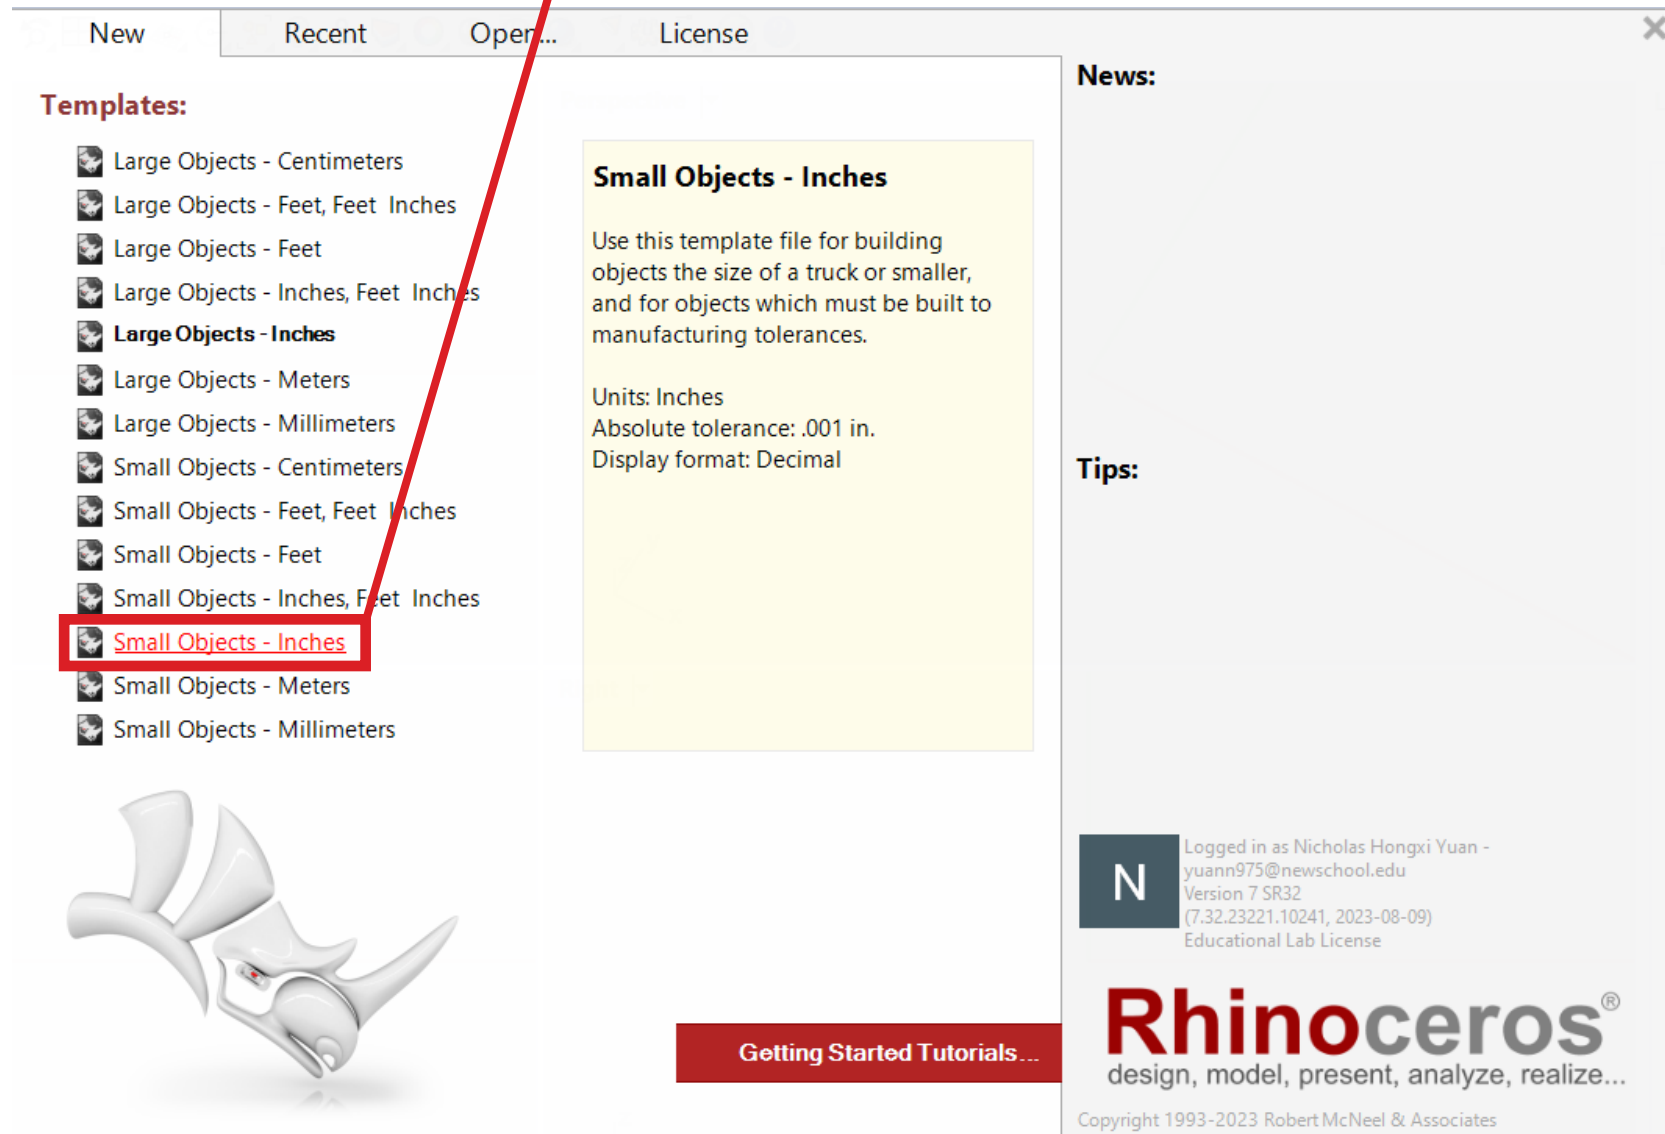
New Recent Open... License

Templates:

Large Objects - Centimeters
Large Objects - Feet, Feet Inches
Large Objects - Feet
Large Objects - Inches, Feet Inches
Large Objects - Inches
Large Objects - Meters
Large Objects - Millimeters
Small Objects - Centimeters
Small Objects - Feet, Feet Inches
Small Objects - Feet
Small Objects - Inches, Feet Inches
Small Objects - Inches
Small Objects - Meters
Small Objects - Millimeters

Small Objects - Inches

Use this template file for building objects the size of a truck or smaller, and for objects which must be built to manufacturing tolerances.

Units: Inches
Absolute tolerance: .001 in.
Display format: Decimal

News:

Tips:

N

Logged in as Nicholas Hongxi Yuan - yuann975@newschool.edu
Version 7 SR32
(7.32.23221.10241, 2023-08-09)
Educational Lab License

Getting Started Tutorials...

Rhinoceros®
design, model, present, analyze, realize...

Copyright 1993-2023 Robert McNeel & Associates